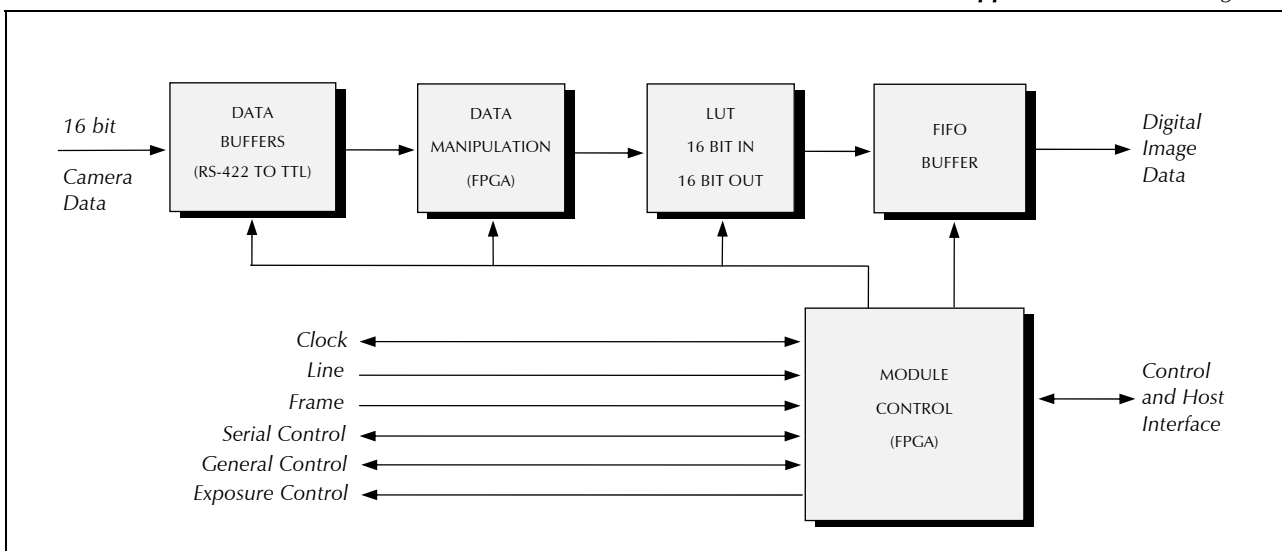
16 bit

Camera Data

DATA BUFFERS (RS-422 TO TTL)

DATA MANIPULATION (FPGA)

LUT 16 BIT IN 16 BIT OUT

FIFO BUFFER

Digital Image Data

Clock

Line

Frame

Serial Control

General Control

Exposure Control

MODULE CONTROL (FPGA)

Control and Host Interface